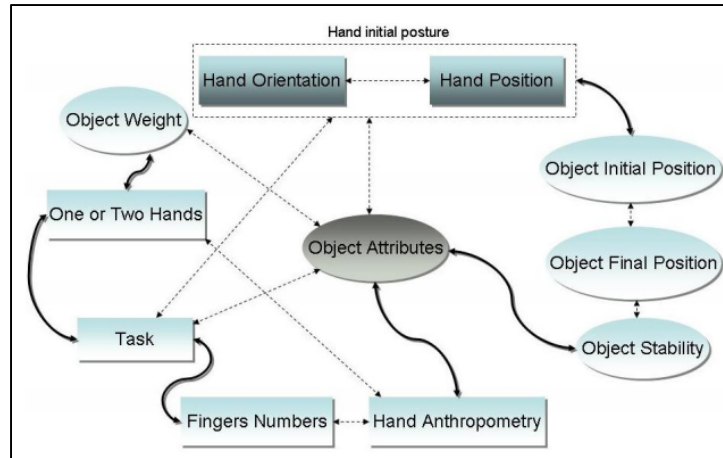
Hand initial posture

Hand Orientation

Hand Position

Object Weight

Object Initial Position

One or Two Hands

Object Attributes

Object Final Position

Task

Object Stability

Fingers Numbers

Hand Anthropometry